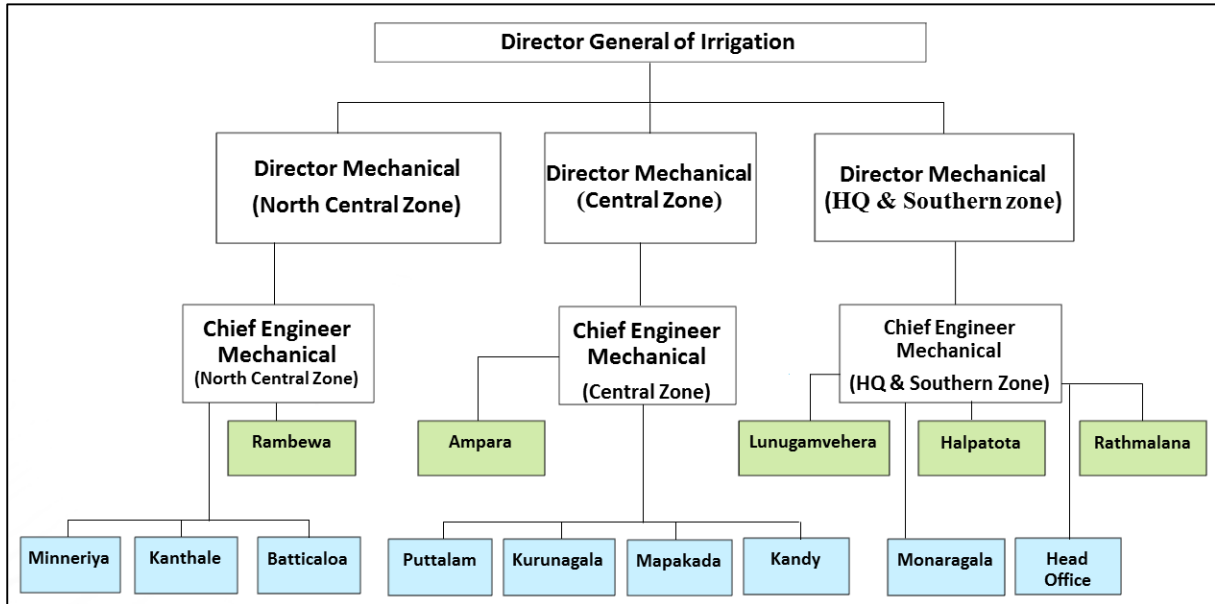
Director General of Irrigation

Director Mechanical (North Central Zone)

Director Mechanical (Central Zone)

Director Mechanical (HQ & Southern zone)

Chief Engineer Mechanical (North Central Zone)

Chief Engineer Mechanical (Central Zone)

Chief Engineer Mechanical (HQ & Southern Zone)

Rambewa

Ampara

Lunugamvehera

Halpatota

Rathmalana

Minneriya

Kanthale

Batticaloa

Puttalam

Kurunagala

Mapakada

Kandy

Monaragala

Head Office